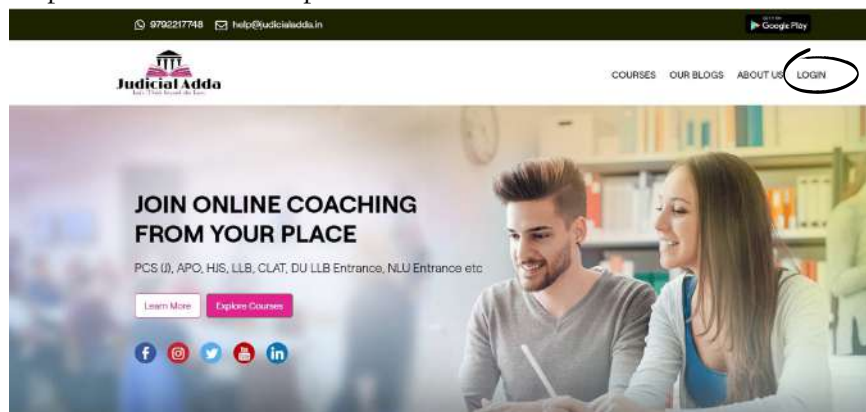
9792217748 help@judicialadda.in

GET IT ON Google Play

Judicial Adda
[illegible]

COURSES OUR BLOGS ABOUT US LOGIN

JOIN ONLINE COACHING FROM YOUR PLACE

PCS (J), APO, HJS, LLB, CLAT, DU LLB Entrance, NLU Entrance etc

Learn More Explore Courses